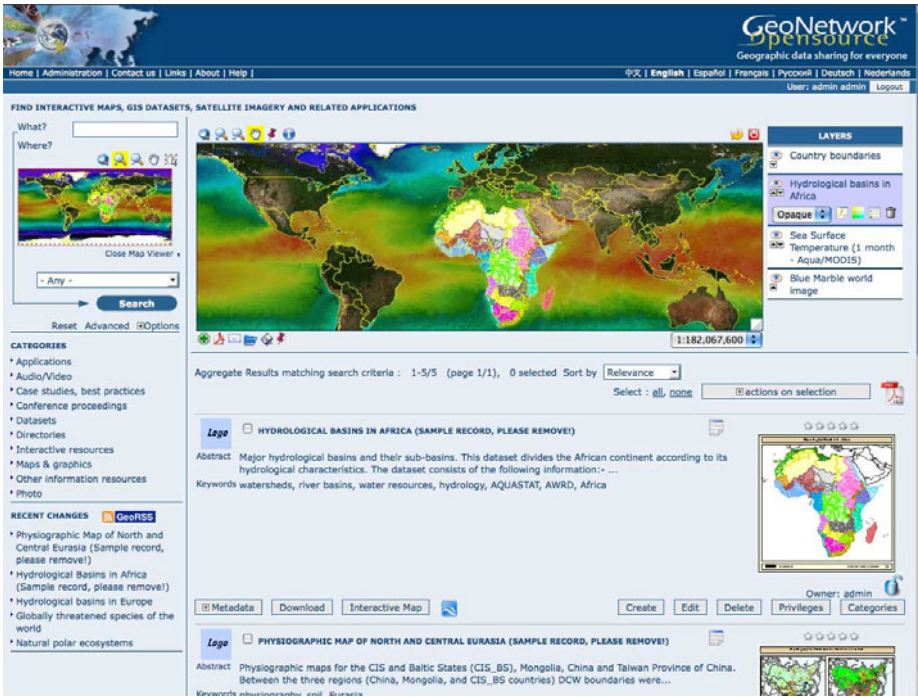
GeoNetwork™
opensource
Geographic data sharing for everyone

Home | Administration | Contact us | Links | About | Help |

中文 | English | Español | Français | Русский | Deutsch | Nederlands

User: admin admin Logout

FIND INTERACTIVE MAPS, GIS DATASETS, SATELLITE IMAGERY AND RELATED APPLICATIONS

What?
Where?

Close Map Viewer

- Any -

Search

Reset Advanced Options

CATEGORIES
Applications
Audio/Video
Case studies, best practices
Conference proceedings
Datasets
Directories
Interactive resources
Maps & graphics
Other information resources
Photo

RECENT CHANGES GeoRSS
Physiographic Map of North and Central Eurasia (Sample record, please remove!)
Hydrological Basins in Africa (Sample record, please remove!)
Hydrological basins in Europe
Globally threatened species of the world
Natural polar ecosystems

LAYERS
Country boundaries
Hydrological basins in Africa
Opaque
Sea Surface Temperature (1 month - Aqua/MODIS)
Blue Marble world image

1:182,067,600

Aggregate Results matching search criteria : 1-5/5 (page 1/1), 0 selected Sort by Relevance
Select : all, none actions on selection

Logo HYDROLOGICAL BASINS IN AFRICA (SAMPLE RECORD, PLEASE REMOVE!)
Abstract Major hydrological basins and their sub-basins. This dataset divides the African continent according to its hydrological characteristics. The dataset consists of the following information:- ...
Keywords watersheds, river basins, water resources, hydrology, AQUASTAT, AWRD, Africa

Owner: admin
Metadata Download Interactive Map Create Edit Delete Privileges Categories

Logo PHYSIOGRAPHIC MAP OF NORTH AND CENTRAL EURASIA (SAMPLE RECORD, PLEASE REMOVE!)
Abstract Physiographic maps for the CIS and Baltic States (CIS_BS), Mongolia, China and Taiwan Province of China. Between the three regions (China, Mongolia, and CIS_BS countries) DCW boundaries were...
Keywords physiography, soil, Eurasia